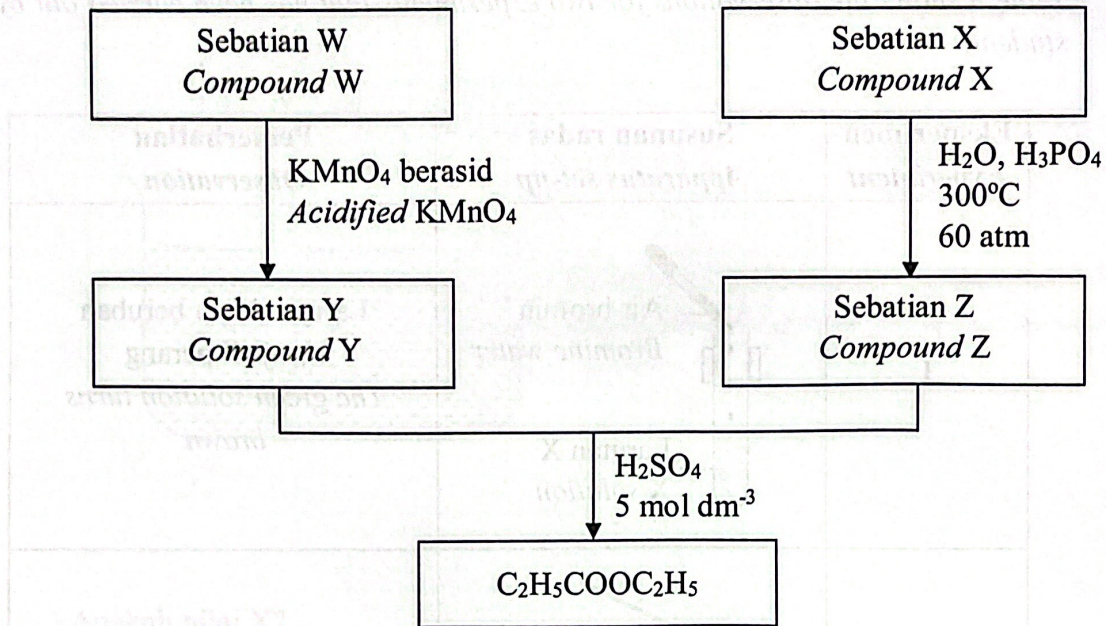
Sebatian W
*Compound* W

KMnO$_4$ berasid
*Acidified* KMnO$_4$

Sebatian Y
*Compound* Y

Sebatian X
*Compound* X

H$_2$O, H$_3$PO$_4$
300ºC
60 atm

Sebatian Z
*Compound* Z

H$_2$SO$_4$
5 mol dm$^{-3}$

C$_2$H$_5$COOC$_2$H$_5$